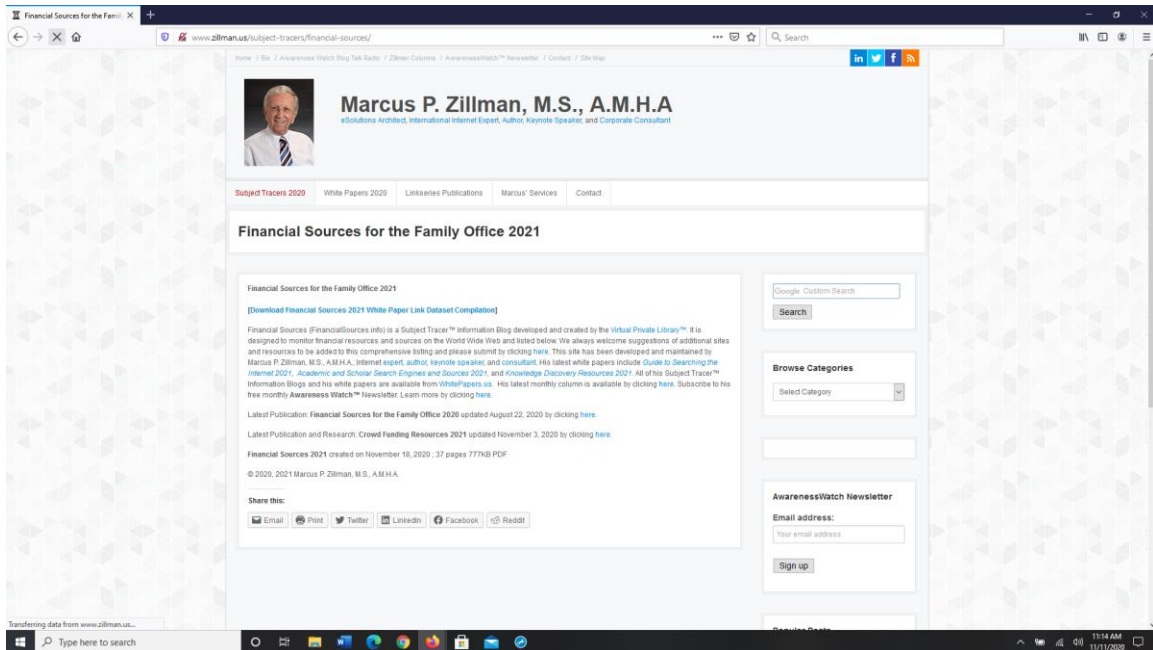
Financial Sources for the Famil ×

www.zillman.us/subject-tracers/financial-sources/

Search

Home / Bio / Awareness Watch Blog Talk Radio / Zillman Columns / AwarenessWatch™ Newsletter / Contact / Site Map

Marcus P. Zillman, M.S., A.M.H.A

eSolutions Architect, International Internet Expert, Author, Keynote Speaker, and Corporate Consultant

Subject Tracers 2020 White Papers 2020 Linkseries Publications Marcus' Services Contact

Financial Sources for the Family Office 2021

Financial Sources for the Family Office 2021

[Download Financial Sources 2021 White Paper Link Dataset Compilation]

Financial Sources (FinancialSources.info) is a Subject Tracer™ Information Blog developed and created by the Virtual Private Library™. It is designed to monitor financial resources and sources on the World Wide Web and listed below. We always welcome suggestions of additional sites and resources to be added to this comprehensive listing and please submit by clicking here. This site has been developed and maintained by Marcus P. Zillman, M.S., A.M.H.A., Internet expert, author, keynote speaker, and consultant. His latest white papers include Guide to Searching the Internet 2021, Academic and Scholar Search Engines and Sources 2021, and Knowledge Discovery Resources 2021. All of his Subject Tracer™ Information Blogs and his white papers are available from WhitePapers.us. His latest monthly column is available by clicking here. Subscribe to his free monthly Awareness Watch™ Newsletter. Learn more by clicking here.

Latest Publication: Financial Sources for the Family Office 2020 updated August 22, 2020 by clicking here.

Latest Publication and Research: Crowd Funding Resources 2021 updated November 3, 2020 by clicking here.

Financial Sources 2021 created on November 18, 2020 ; 37 pages 777KB PDF

© 2020, 2021 Marcus P. Zillman, M.S., A.M.H.A.

Share this:

Email Print Twitter LinkedIn Facebook Reddit

Google Custom Search

Search

Browse Categories

Select Category

AwarenessWatch Newsletter

Email address:

Your email address

Sign up

Popular Posts

Transferring data from www.zillman.us...

Type here to search

11:14 AM
11/11/2020